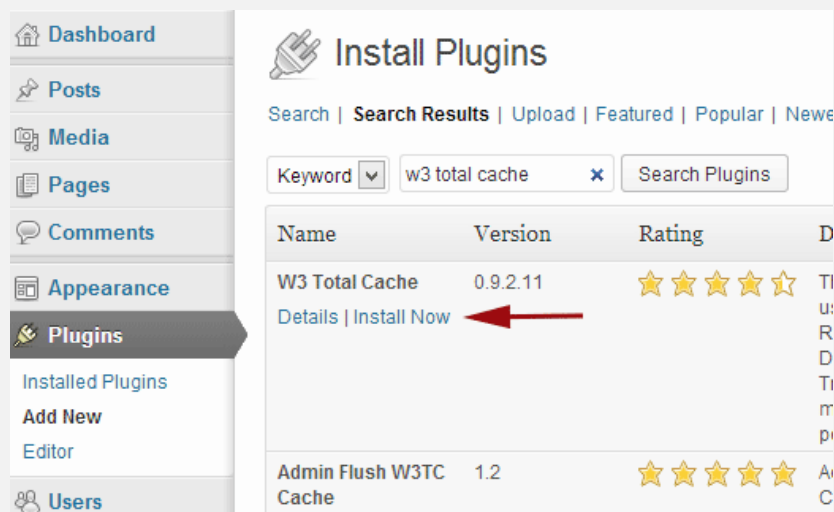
Dashboard
Posts
Media
Pages
Comments
Appearance
Plugins
Installed Plugins
Add New
Editor
Users

Install Plugins

Search | Search Results | Upload | Featured | Popular | Newe

Keyword
w3 total cache
Search Plugins

| Name | Version | Rating | D |
|---|---|---|---|
| W3 Total Cache<br>Details \| Install Now | 0.9.2.11 | | Th us R D Tr m pe |
| Admin Flush W3TC Cache | 1.2 | | Ad C |